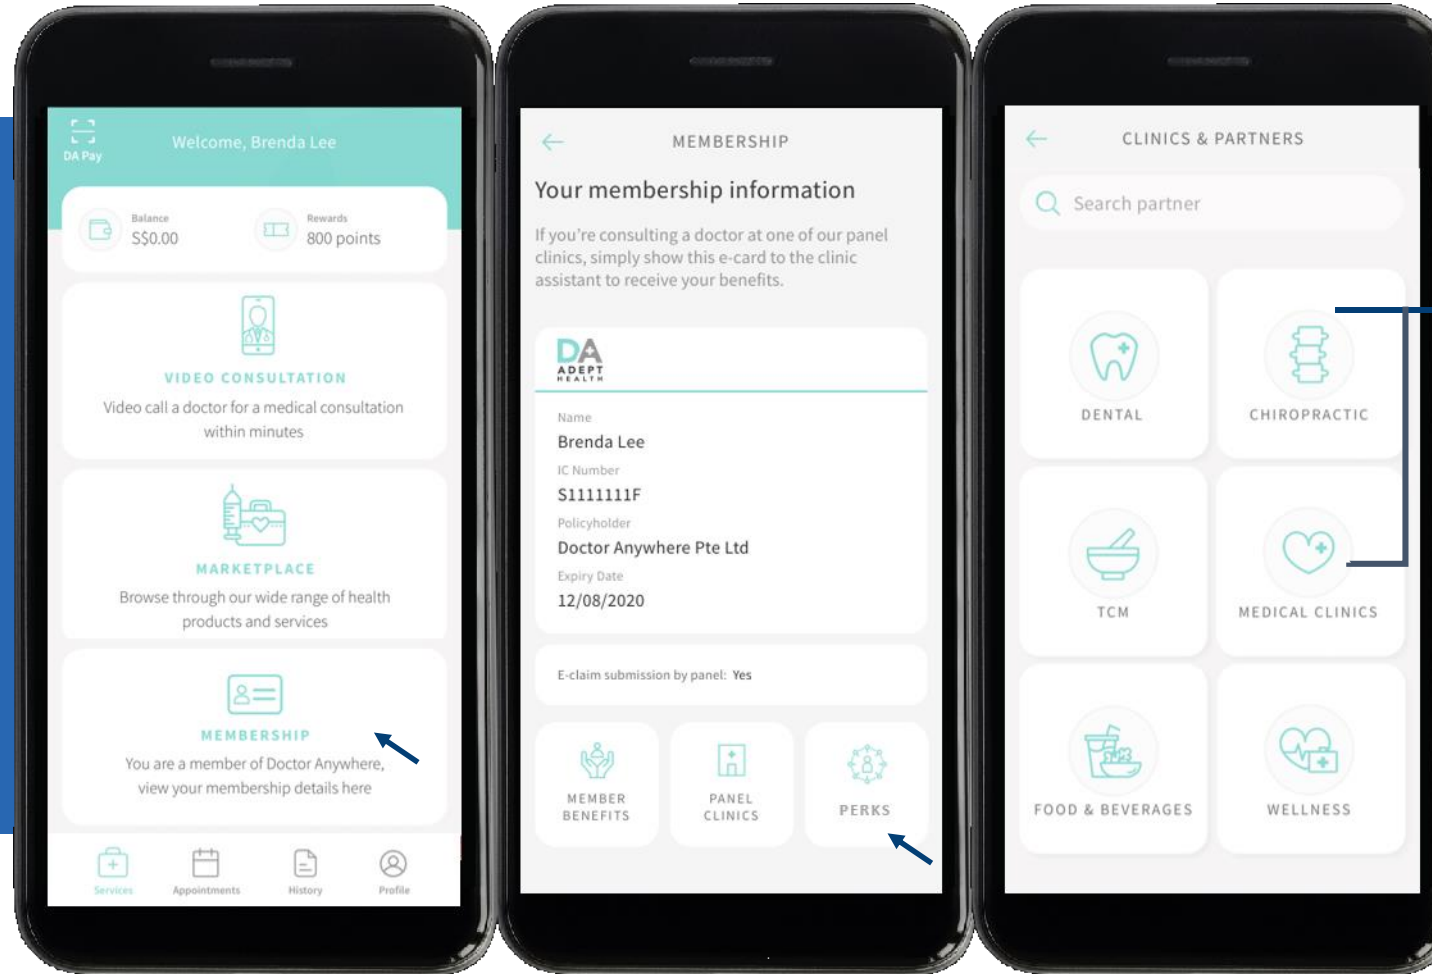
DA Pay

Welcome, Brenda Lee

Balance
S$0.00

Rewards
800 points

VIDEO CONSULTATION
Video call a doctor for a medical consultation within minutes

MARKETPLACE
Browse through our wide range of health products and services

MEMBERSHIP
You are a member of Doctor Anywhere, view your membership details here

Services
Appointments
History
Profile

MEMBERSHIP

Your membership information

If you're consulting a doctor at one of our panel clinics, simply show this e-card to the clinic assistant to receive your benefits.

DA
ADEPT
HEALTH

Name
Brenda Lee

IC Number
S1111111F

Policyholder
Doctor Anywhere Pte Ltd

Expiry Date
12/08/2020

E-claim submission by panel: Yes

MEMBER BENEFITS
PANEL CLINICS
PERKS

CLINICS & PARTNERS

Search partner

DENTAL
CHIROPRACTIC
TCM
MEDICAL CLINICS
FOOD & BEVERAGES
WELLNESS